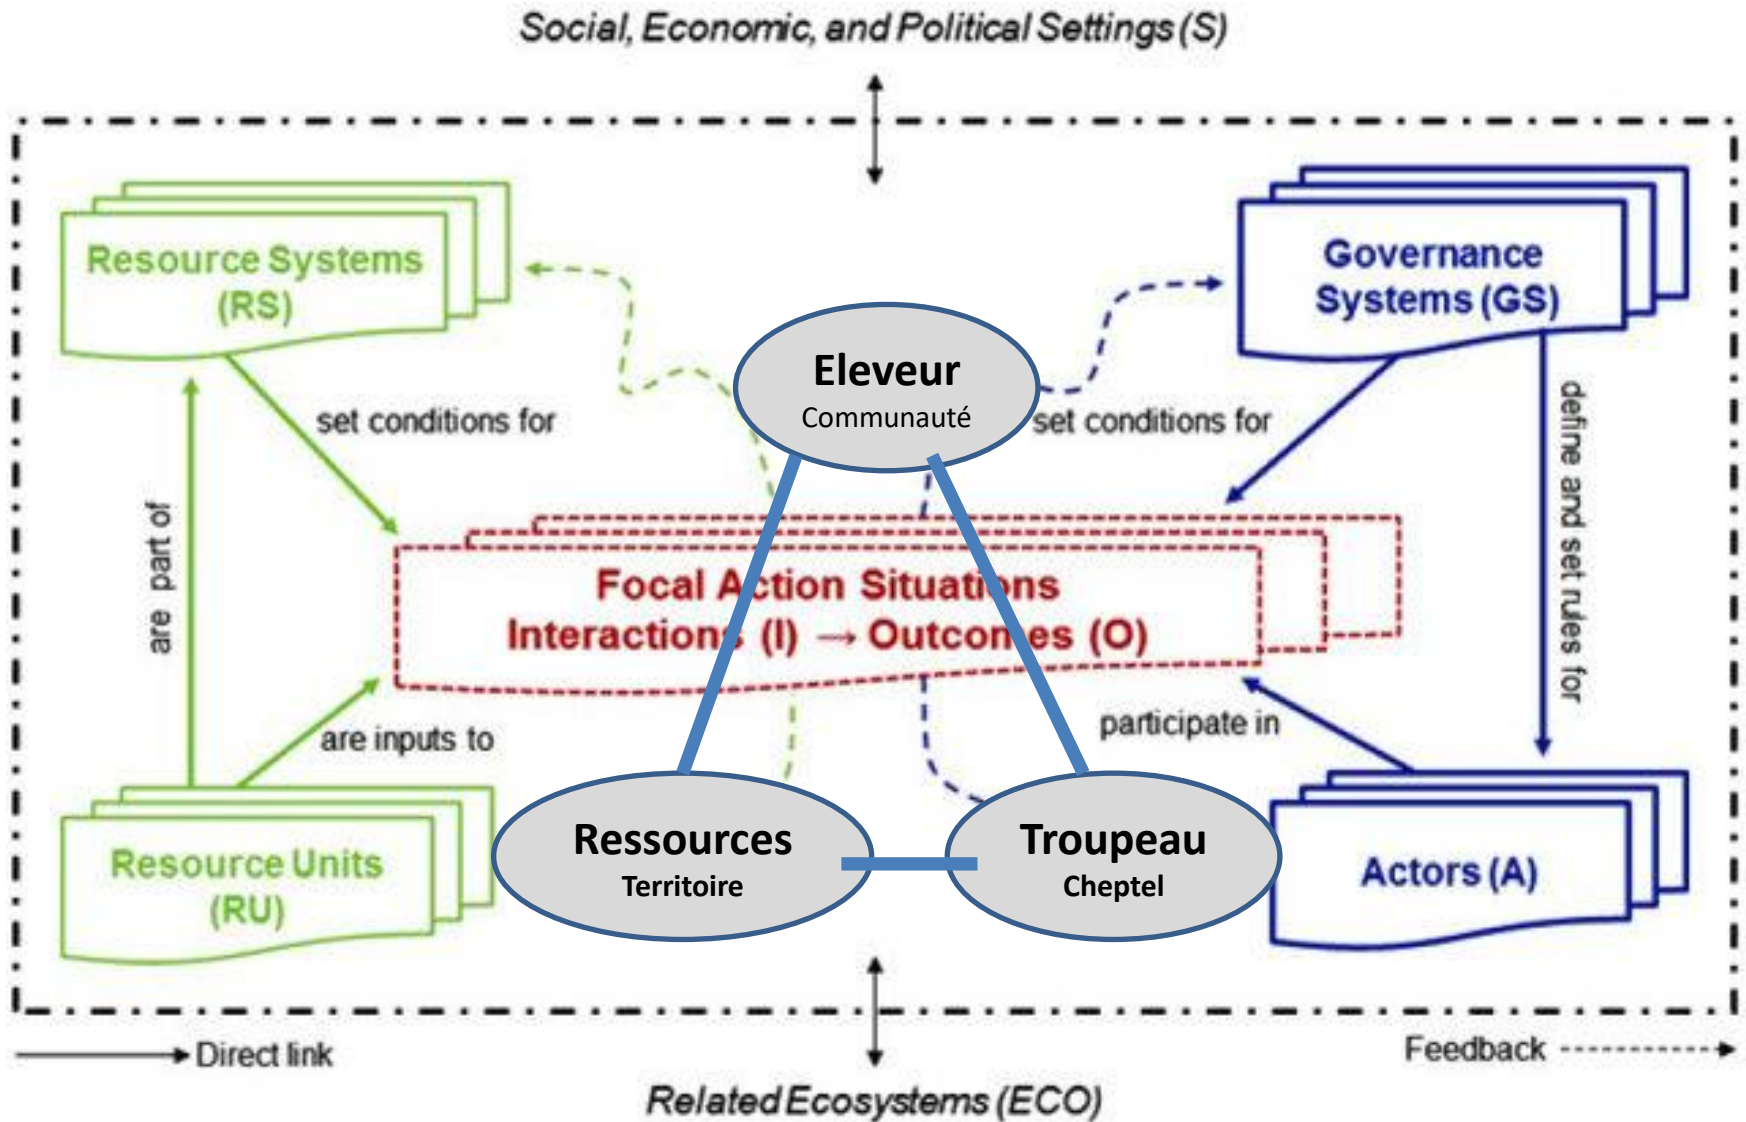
Social, Economic, and Political Settings (S)

Resource Systems (RS)

Governance Systems (GS)

Eleveur
Communauté

set conditions for

set conditions for

are part of

define and set rules for

Focal Action Situations
Interactions (I) → Outcomes (O)

are inputs to

participate in

Resource Units (RU)

Ressources
Territoire

Troupeau
Cheptel

Actors (A)

Direct link

Feedback

Related Ecosystems (ECO)